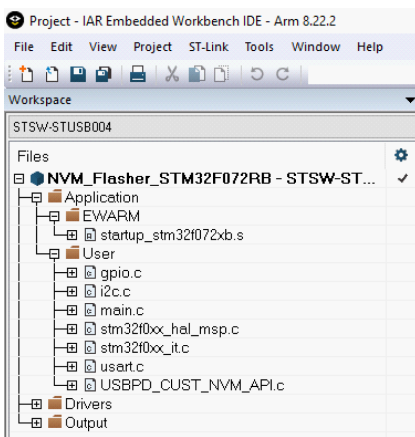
Project - IAR Embedded Workbench IDE - Arm 8.22.2

File Edit View Project ST-Link Tools Window Help

Workspace

STSW-STUSB004

Files

NVM_Flasher_STM32F072RB - STSW-ST...

Application

EWARM

startup_stm32f072xb.s

User

gpio.c

i2c.c

main.c

stm32f0xx_hal_msp.c

stm32f0xx_it.c

usart.c

USBPD_CUST_NVM_API.c

Drivers

Output